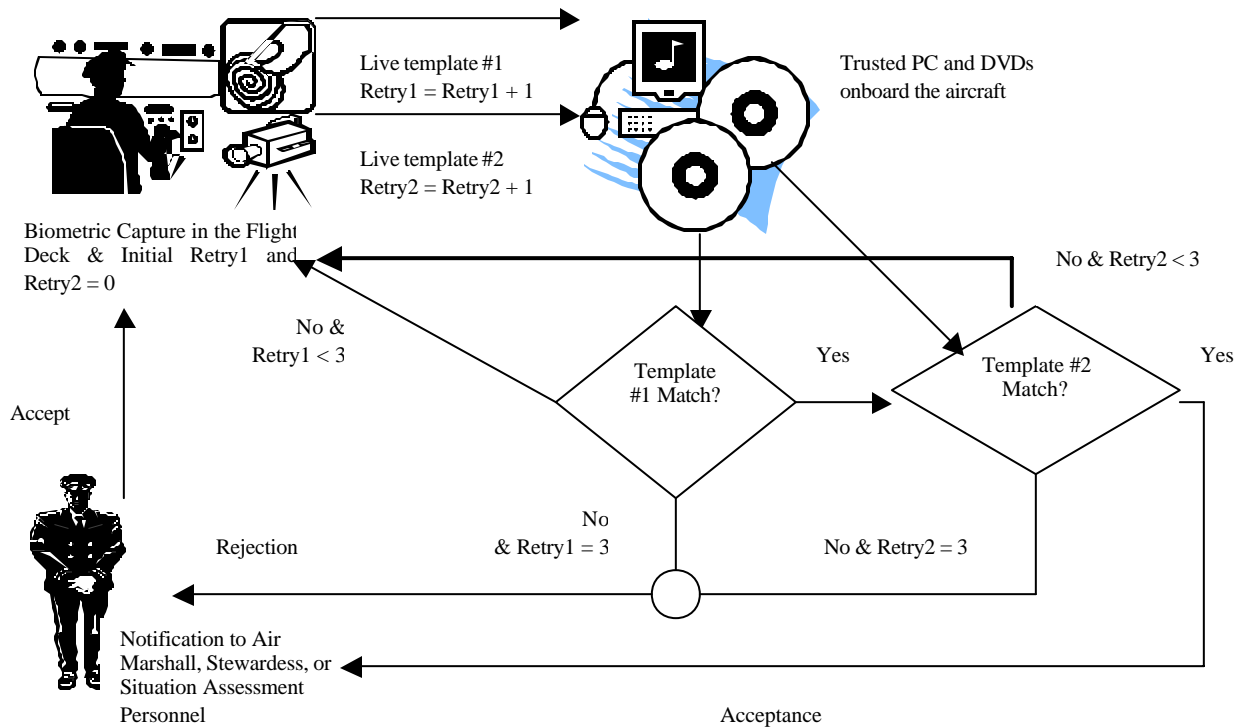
Live template #1
Retry1 = Retry1 + 1

Trusted PC and DVDs onboard the aircraft

Live template #2
Retry2 = Retry2 + 1

Biometric Capture in the Flight Deck & Initial Retry1 and Retry2 = 0

No & Retry2 < 3

No & Retry1 < 3

Yes

Template #1 Match?

Template #2 Match?

Yes

Accept

No & Retry1 = 3

Rejection

No & Retry2 = 3

Notification to Air Marshall, Stewardess, or Situation Assessment Personnel

Acceptance